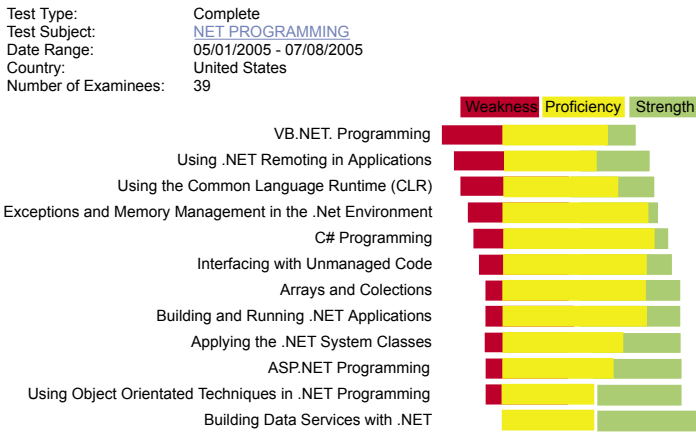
| | |
|---|---|
| Test Type: | Complete |
| Test Subject: | NET PROGRAMMING |
| Date Range: | 05/01/2005 - 07/08/2005 |
| Country: | United States |
| Number of Examinees: | 39 |

Weakness Proficiency Strength

VB.NET. Programming
Using .NET Remoting in Applications
Using the Common Language Runtime (CLR)
Exceptions and Memory Management in the .Net Environment
C# Programming
Interfacing with Unmanaged Code
Arrays and Colections
Building and Running .NET Applications
Applying the .NET System Classes
ASP.NET Programming
Using Object Orientated Techniques in .NET Programming
Building Data Services with .NET